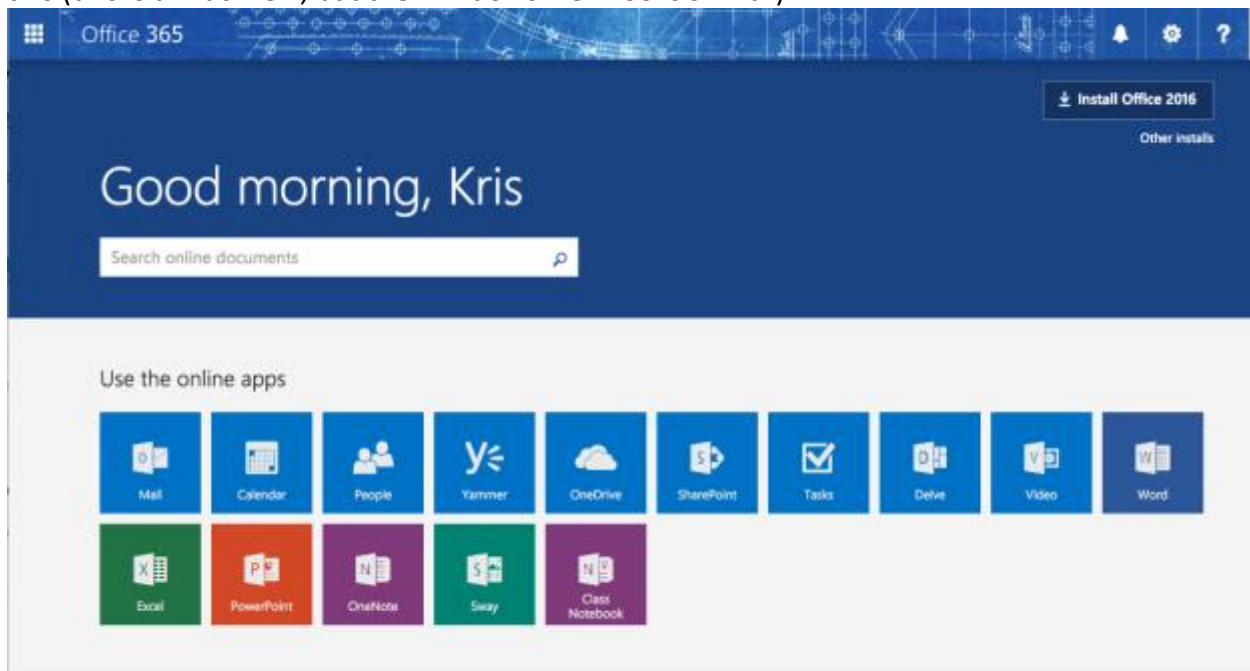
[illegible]

Office 365

? 

Install Office 2016

Other installs

Good morning, Kris

Search online documents

Use the online apps

Mail
Calendar
People
Yammer
OneDrive
SharePoint
Tasks
Delve
Video
Word
Excel
PowerPoint
OneNote
Sway
Class Notebook